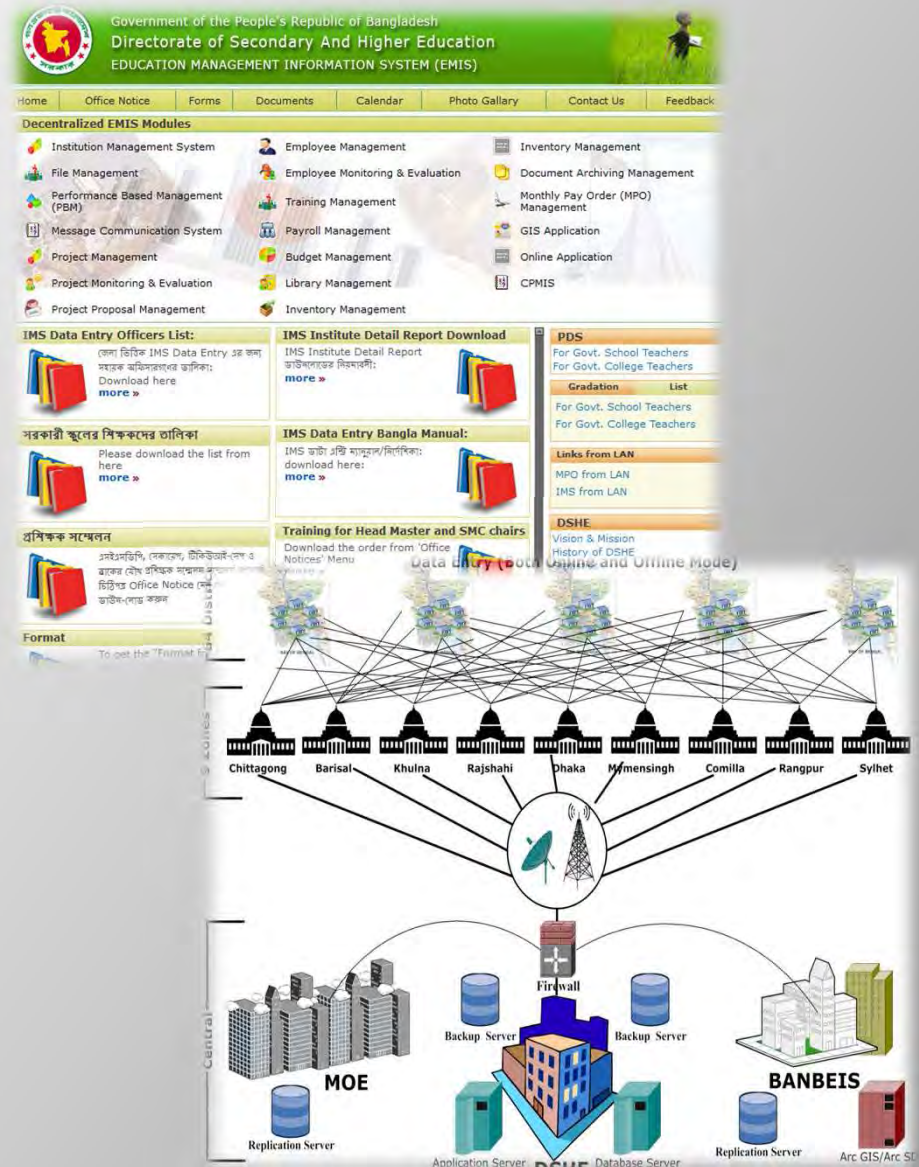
Government of the People's Republic of Bangladesh
Directorate of Secondary And Higher Education
EDUCATION MANAGEMENT INFORMATION SYSTEM (EMIS)

Home | Office Notice | Forms | Documents | Calendar | Photo Gallary | Contact Us | Feedback

Decentralized EMIS Modules

Institution Management System
File Management
Performance Based Management (PBM)
Message Communication System
Project Management
Project Monitoring & Evaluation
Project Proposal Management

Employee Management
Employee Monitoring & Evaluation
Training Management
Payroll Management
Budget Management
Library Management
Inventory Management

Inventory Management
Document Archiving Management
Monthly Pay Order (MPO) Management
GIS Application
Online Application
CPMIS

IMS Data Entry Officers List:
জেলা ভিত্তিক IMS Data Entry এর জন্য সহায়ক অফিসারগণের তালিকা: Download here
more »

IMS Institute Detail Report Download
IMS Institute Detail Report ডাউনলোডের নিয়মাবলী:
more »

সরকারী স্কুলের শিক্ষকদের তালিকা
Please download the list from here
more »

IMS Data Entry Bangla Manual:
IMS ডাটা এন্ট্রি ম্যানুয়াল/নির্দেশিকা: download here:
more »

প্রশিক্ষক সম্মেলন
এসইএসডিপি, সেকায়েপ, টিকিউআই-সেপ ও ব্লকের যৌথ প্রশিক্ষক সম্মেলন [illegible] চিঠিপত্র Office Notice মেনু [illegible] ডাউন-লোড করুন

Training for Head Master and SMC chairs
Download the order from 'Office Notices' Menu

Format
To get the "Format fr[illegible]

PDS
For Govt. School Teachers
For Govt. College Teachers
Gradation List
For Govt. School Teachers
For Govt. College Teachers
Links from LAN
MPO from LAN
IMS from LAN
DSHE
Vision & Mission
History of DSHE

Data Entry (Both Online and Offline Mode)

Districts

9 Zones

Chittagong
Barisal
Khulna
Rajshahi
Dhaka
Mymensingh
Comilla
Rangpur
Sylhet

Firewall
Backup Server
Backup Server
Central
MOE
BANBEIS
Replication Server
Replication Server
Application Server
DSHE
Database Server
Arc GIS/Arc S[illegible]